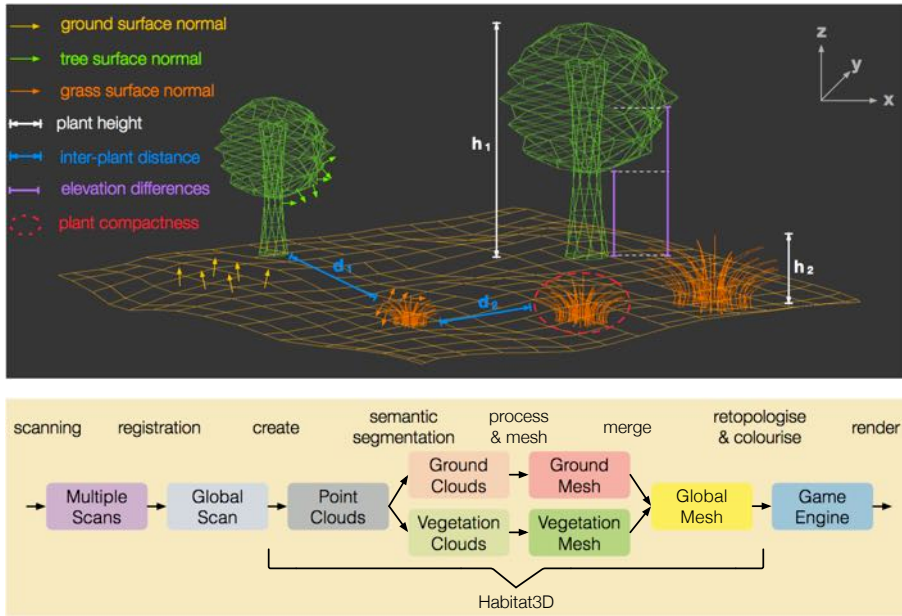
ground surface normal
tree surface normal
grass surface normal
plant height
inter-plant distance
elevation differences
plant compactness

z
y
x

$h_1$
$h_2$
$d_1$
$d_2$

scanning registration create semantic segmentation process & mesh merge retopologise & colourise render

Multiple Scans
Global Scan
Point Clouds
Ground Clouds
Vegetation Clouds
Ground Mesh
Vegetation Mesh
Global Mesh
Game Engine

Habitat3D